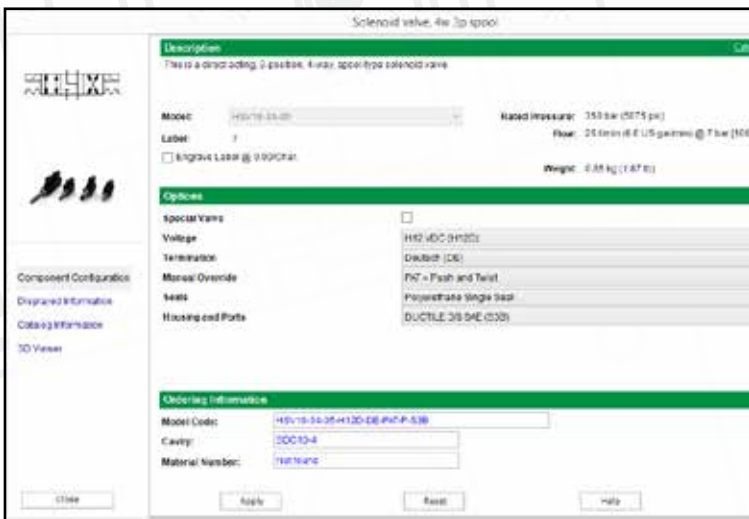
Solenoid valve, 4w 3p spool

Description

This is a direct acting, 3-position, 4-way, spool type solenoid valve.

Model: HSV10-34-35

Label: 1

Engrave Label @ 0.00/Char.

Rated Pressure: 350 bar (5075 psi)

Flow: 25 l/min (6.6 US gal/min) @ 7 bar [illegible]

Weight: 0.85 kg (1.87 lb)

Options

Special Valve

Voltage: H12 VDC (H12D)

Termination: Deutsch (DE)

Manual Override: PAT - Push and Twist

Seals: Polyurethane Single Seal

Housing and Ports: DUCTILE 3/8 SAE (S3B)

Component Configuration

Displayed Information

Catalog Information

3D Viewer

Ordering Information

Model Code: HSV10-34-35-H12D-DE-PAT-P-S3B

Cavity: SDC10-4

Material Number: Not found

Close

Apply

Reset

Help